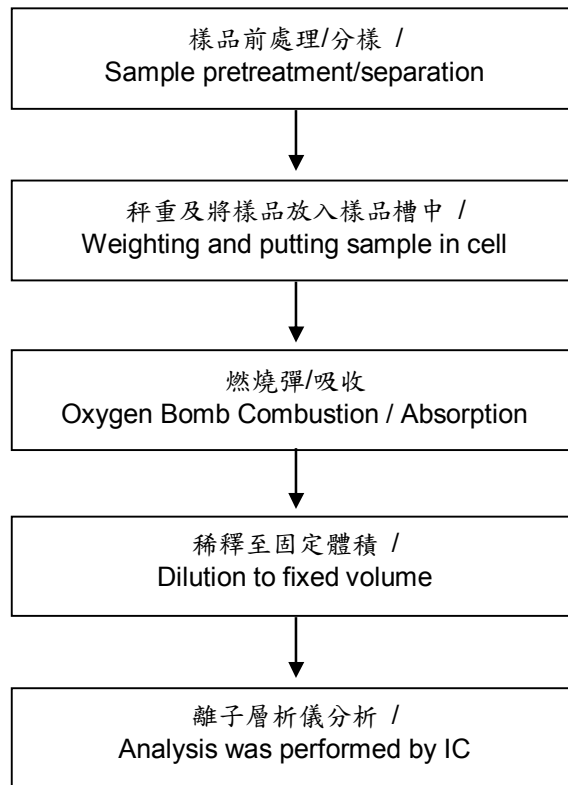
樣品前處理/分樣 /
Sample pretreatment/separation

秤重及將樣品放入樣品槽中 /
Weighting and putting sample in cell

燃燒彈/吸收
Oxygen Bomb Combustion / Absorption

稀釋至固定體積 /
Dilution to fixed volume

離子層析儀分析 /
Analysis was performed by IC